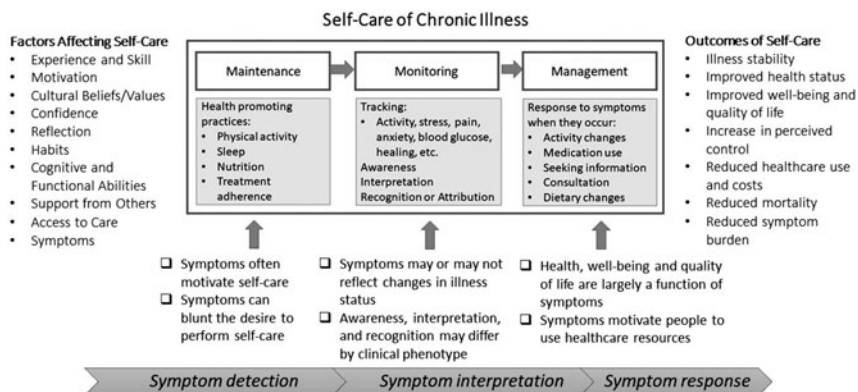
Self-Care of Chronic Illness

Factors Affecting Self-Care
- Experience and Skill
- Motivation
- Cultural Beliefs/Values
- Confidence
- Reflection
- Habits
- Cognitive and Functional Abilities
- Support from Others
- Access to Care
- Symptoms

Maintenance

Health promoting practices:
- Physical activity
- Sleep
- Nutrition
- Treatment adherence

Monitoring

Tracking:
- Activity, stress, pain, anxiety, blood glucose, healing, etc.

Awareness
Interpretation
Recognition or Attribution

Management

Response to symptoms when they occur:
- Activity changes
- Medication use
- Seeking information
- Consultation
- Dietary changes

Outcomes of Self-Care
- Illness stability
- Improved health status
- Improved well-being and quality of life
- Increase in perceived control
- Reduced healthcare use and costs
- Reduced mortality
- Reduced symptom burden

❑ Symptoms often motivate self-care
❑ Symptoms can blunt the desire to perform self-care

❑ Symptoms may or may not reflect changes in illness status
❑ Awareness, interpretation, and recognition may differ by clinical phenotype

❑ Health, well-being and quality of life are largely a function of symptoms
❑ Symptoms motivate people to use healthcare resources

Symptom detection
Symptom interpretation
Symptom response